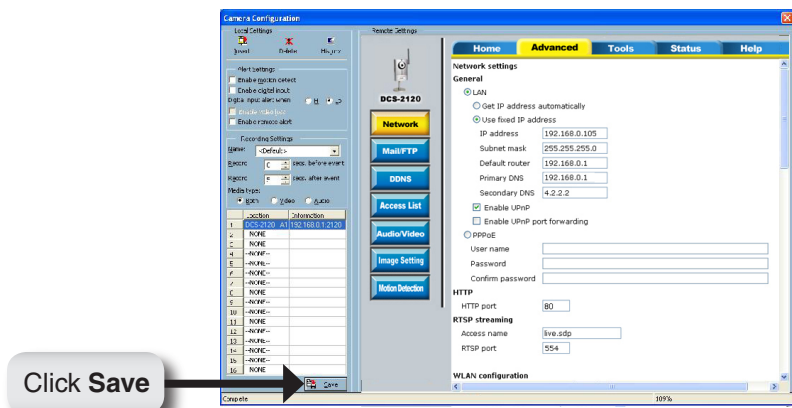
Camera Configuration

Local Settings

Insert Delete Modify

Alert settings
Enable motion detect
Enable digital input
Digital input alert when H L
Enable video loss
Enable remote alert

Recording Settings
Name: <Default>
Record 0 secs. before event
Record 0 secs. after event
Media type:
Both Video Audio

| | Location | Information |
|---|---|---|
| 1 | DCS-2120 AT | 192.168.0.1:2120 |
| 2 | NONE | |
| 3 | NONE | |
| 4 | --NONE-- | |
| 5 | --NONE-- | |
| 6 | --NONE-- | |
| 7 | --NONE-- | |
| 8 | NONE | |
| 9 | --NONE-- | |
| 10 | --NONE-- | |
| 11 | NONE | |
| 12 | --NONE-- | |
| 13 | --NONE-- | |
| 14 | --NONE-- | |
| 15 | --NONE-- | |
| 16 | NONE | |

Save

Remote Settings

DCS-2120

Network
Mail/FTP
DDNS
Access List
Audio/Video
Image Setting
Motion Detection

Home Advanced Tools Status Help

Network settings
General
LAN
Get IP address automatically
Use fixed IP address
IP address 192.168.0.105
Subnet mask 255.255.255.0
Default router 192.168.0.1
Primary DNS 192.168.0.1
Secondary DNS 4.2.2.2
Enable UPnP
Enable UPnP port forwarding
PPPoE
User name
Password
Confirm password
HTTP
HTTP port 80
RTSP streaming
Access name live.sdp
RTSP port 554

WLAN configuration

Complete 100%

Click Save